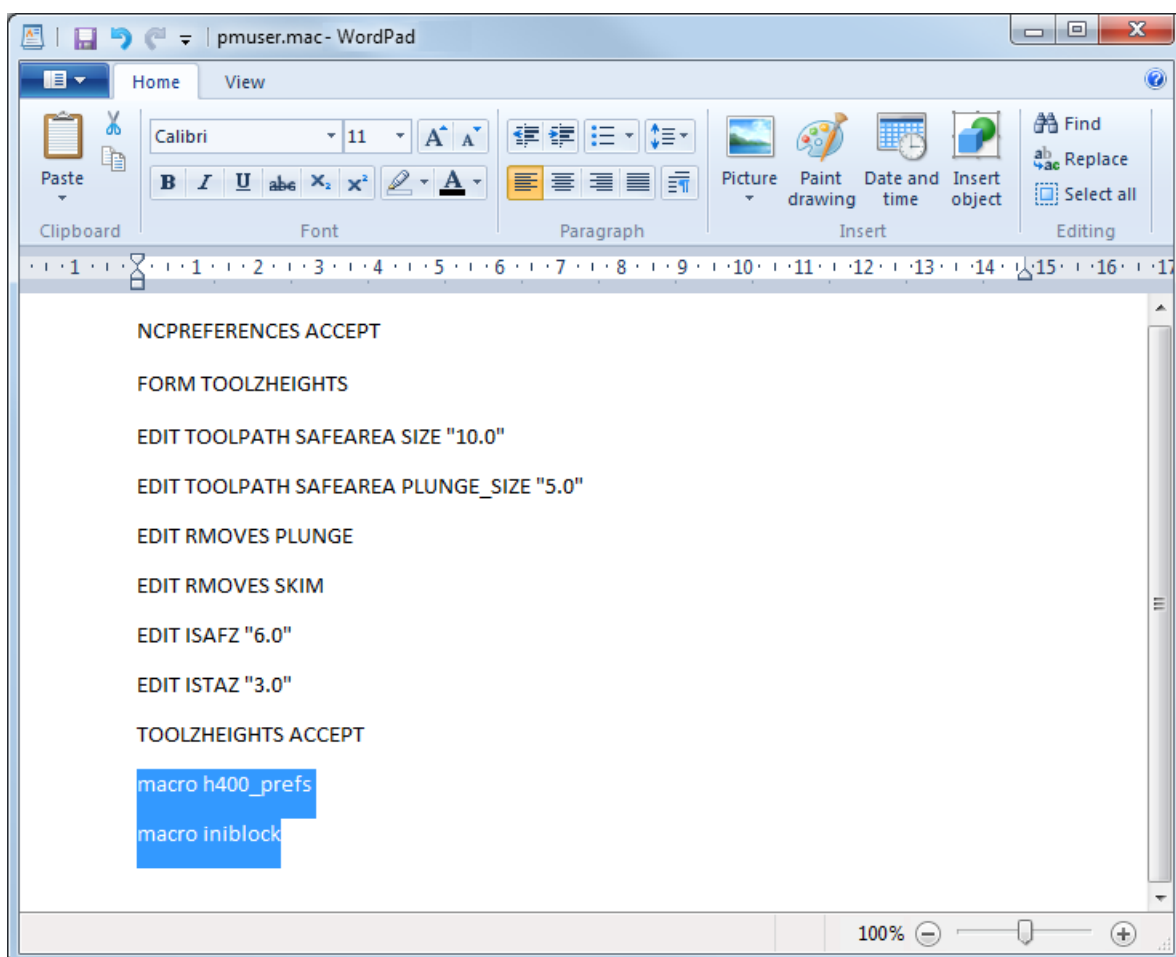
pmuser.mac - WordPad

Home View

Paste
Clipboard

Calibri 11
B I U abe $X_2$ $X^2$ A
Font

Paragraph

Picture
Paint drawing
Date and time
Insert object
Insert

Find
Replace
Select all
Editing

1 2 3 4 5 6 7 8 9 10 11 12 13 14 15 16 17

NCPREFERENCES ACCEPT

FORM TOOLZHEIGHTS

EDIT TOOLPATH SAFEAREA SIZE "10.0"

EDIT TOOLPATH SAFEAREA PLUNGE_SIZE "5.0"

EDIT RMOVES PLUNGE

EDIT RMOVES SKIM

EDIT ISAFZ "6.0"

EDIT ISTAZ "3.0"

TOOLZHEIGHTS ACCEPT

macro h400_prefs

macro iniblock

100%